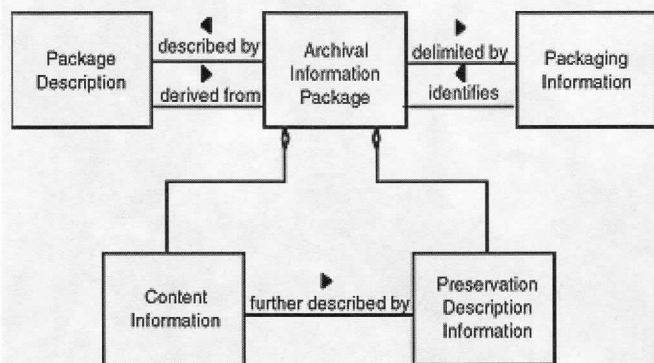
Package Description

described by

derived from

Archival Information Package

delimited by

identifies

Packaging Information

Content Information

further described by

Preservation Description Information